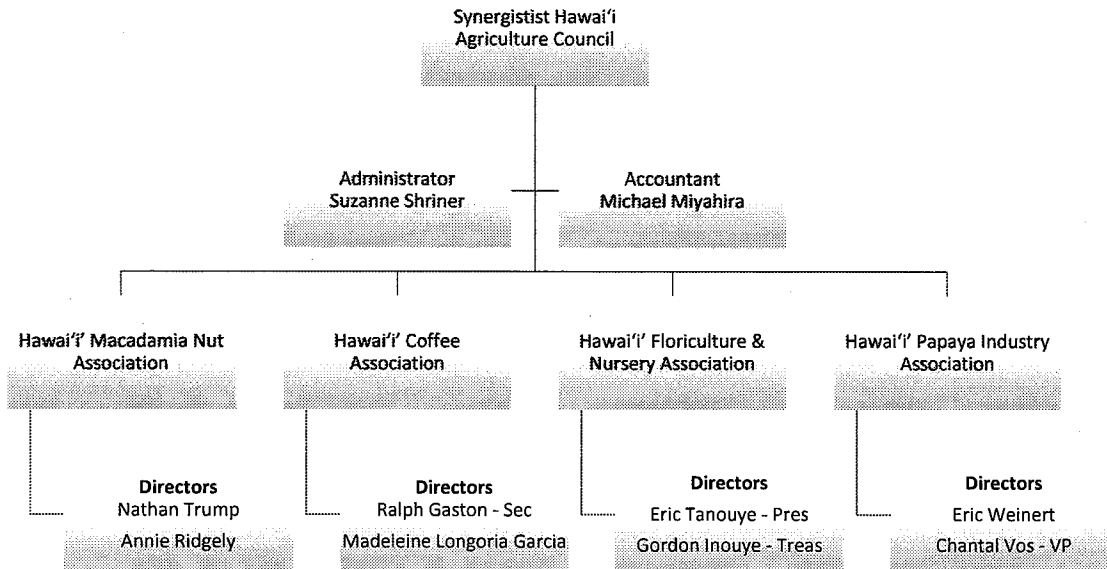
Synergistist Hawai'i Agriculture Council

Administrator
Suzanne Shriner

Accountant
Michael Miyahira

Hawai'i' Macadamia Nut Association

Directors
Nathan Trump
Annie Ridgely

Hawai'i' Coffee Association

Directors
Ralph Gaston - Sec
Madeleine Longoria Garcia

Hawai'i' Floriculture & Nursery Association

Directors
Eric Tanouye - Pres
Gordon Inouye - Treas

Hawai'i' Papaya Industry Association

Directors
Eric Weinert
Chantal Vos - VP